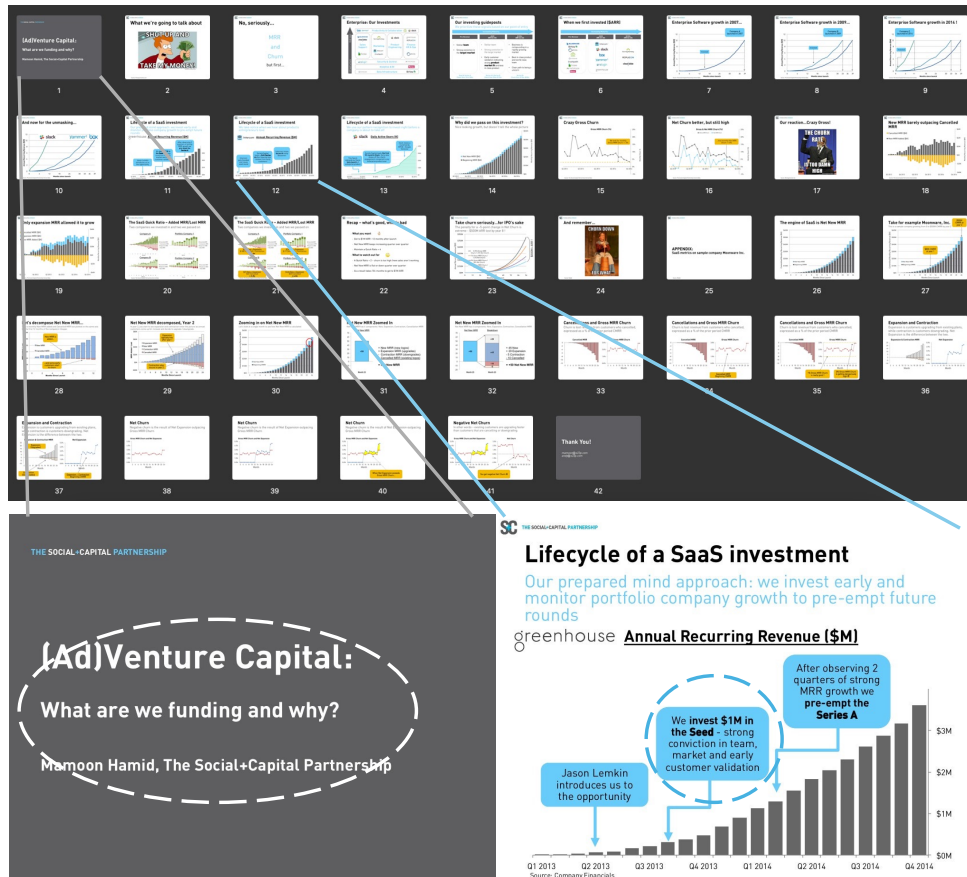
(Ad)Venture Capital:
What are we funding and why?
Mamoon Hamid, The Social+Capital Partnership

1

What we're going to talk about

2

No, seriously...

MRR
and
Churn
but first...

3

Enterprise: Our investments

4

Our investing guideposts

5

When we first invested (\$ARR)

6

Enterprise Software growth in 2007...

7

Enterprise Software growth in 2009...

8

Enterprise Software growth in 2014 !

9

And now for the unmasking...

10

Lifecycle of a SaaS investment

11

Lifecycle of a SaaS investment

12

Lifecycle of a SaaS investment

13

Why did we pass on this investment?

14

Crazy Gross Churn

15

Net Churn better, but still high

16

Our reaction...Crazy Gross!

THE CHURN
IS TOO DAMN
HIGH

17

New MRR barely outpacing Cancelled MRR

18

19

The SaaS Quick Ratio – Added MRR/Lost MRR

20

The SaaS Quick Ratio – Added MRR/Lost MRR

21

Recap – what's good, what's bad

22

Take churn seriously...for IPO's sake

23

And remember...

24

APPENDIX:
SaaS metrics on sample company Moonmars Inc.

25

The engine of SaaS is Net New MRR

26

Take for example Moonmars, Inc.

27

28

Net New MRR decomposed, Year 2

29

Zooming in on Net New MRR

30

New MRR Zoomed In

31

Net New MRR Zoomed In

32

Cancellations and Gross MRR Churn

33

Cancellations and Gross MRR Churn

34

Cancellations and Gross MRR Churn

35

Expansion and Contraction

36

Expansion and Contraction

37

Net Churn

38

Net Churn

39

Net Churn

40

Negative Net Churn

41

Thank You!

42

THE SOCIAL+CAPITAL PARTNERSHIP

(Ad)Venture Capital:

What are we funding and why?

Mamoon Hamid, The Social+Capital Partnership

SC THE SOCIAL+CAPITAL PARTNERSHIP

Lifecycle of a SaaS investment

Our prepared mind approach: we invest early and monitor portfolio company growth to pre-empt future rounds

greenhouse Annual Recurring Revenue (\$M)

After observing 2 quarters of strong MRR growth we pre-empt the Series A

We invest \$1M in the Seed - strong conviction in team, market and early customer validation

Jason Lemkin introduces us to the opportunity

\$3M
\$2M
\$1M
\$0M

Q1 2013 Q2 2013 Q3 2013 Q4 2013 Q1 2014 Q2 2014 Q3 2014 Q4 2014
Source: Company Financials